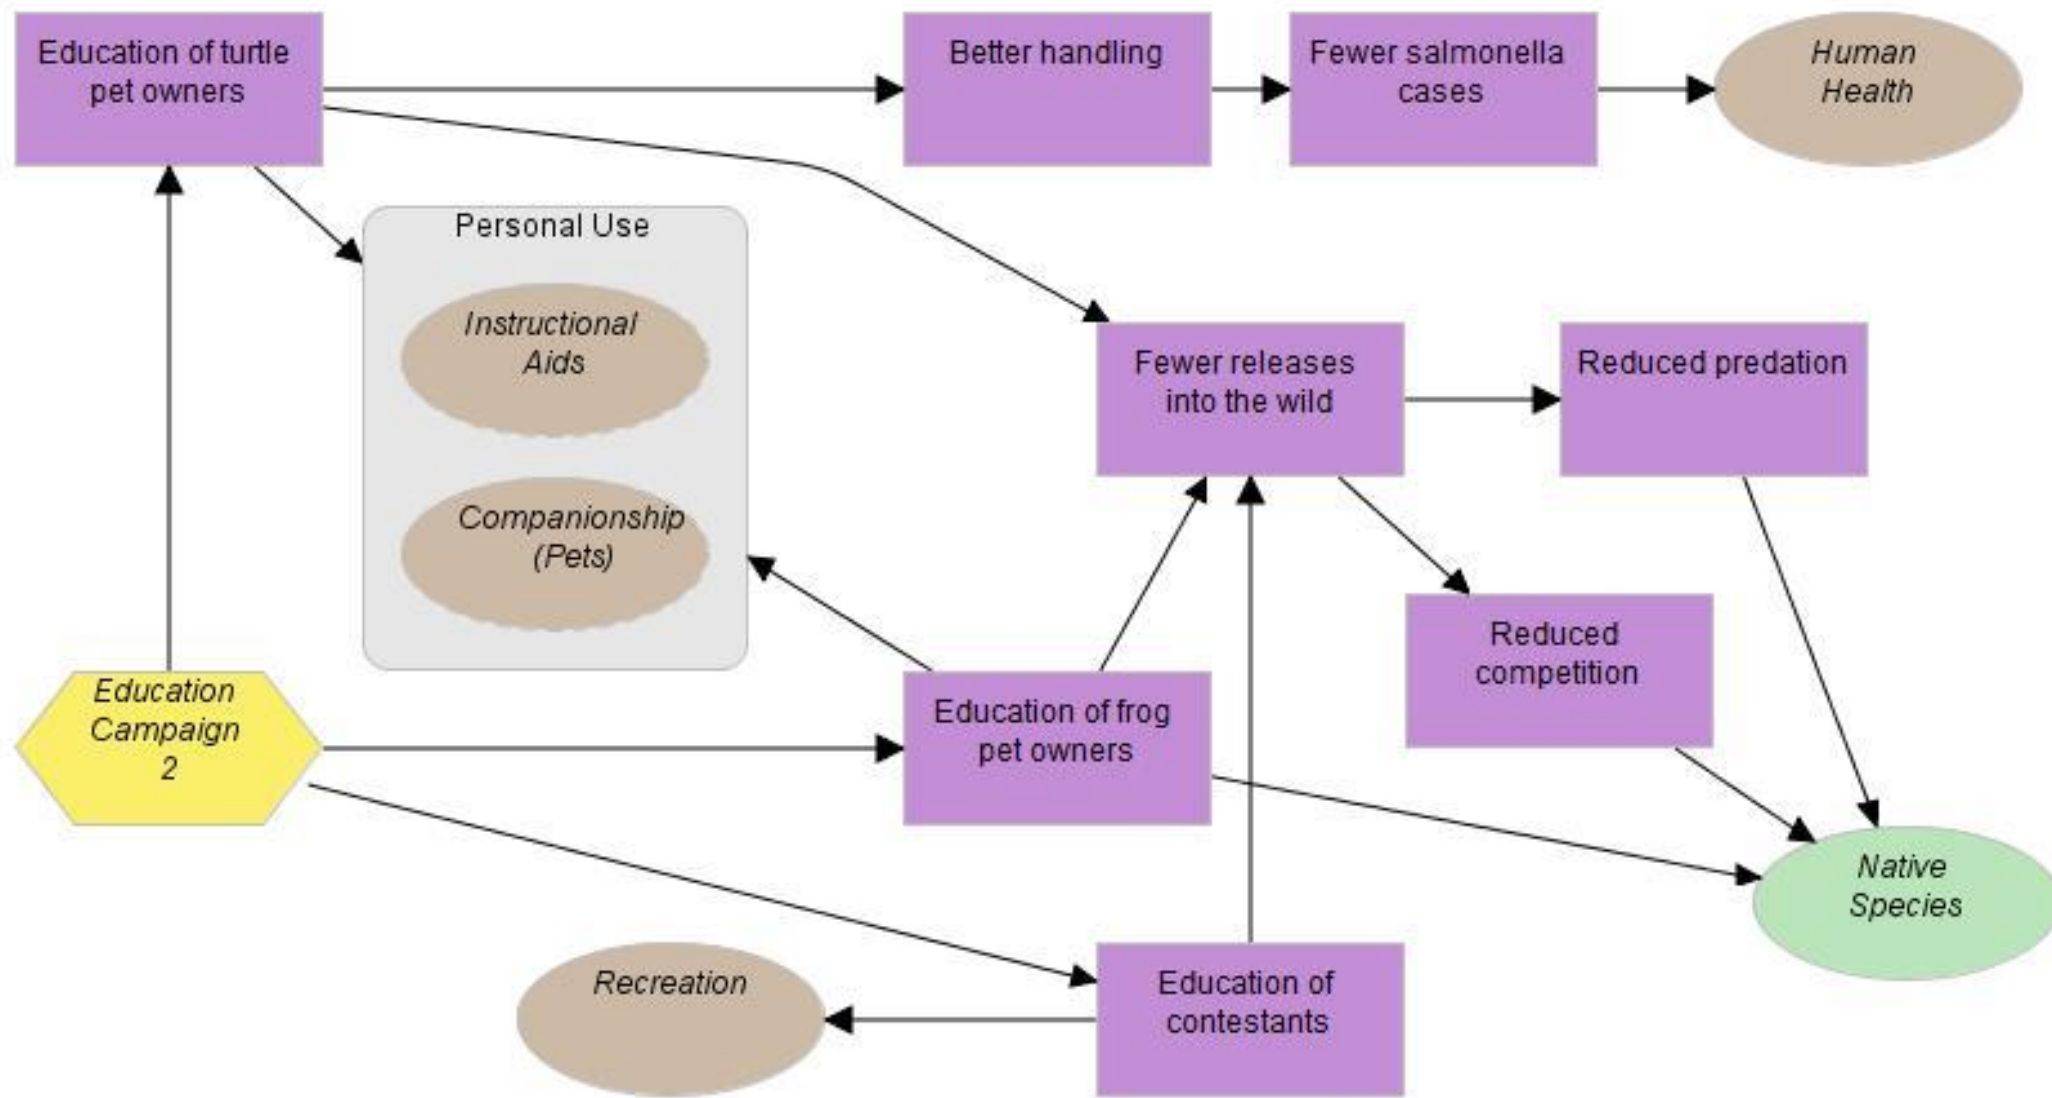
Education of turtle pet owners

Better handling

Fewer salmonella cases

Human Health

Personal Use

Instructional Aids

Companionship (Pets)

Fewer releases into the wild

Reduced predation

Reduced competition

Education Campaign 2

Education of frog pet owners

Native Species

Recreation

Education of contestants